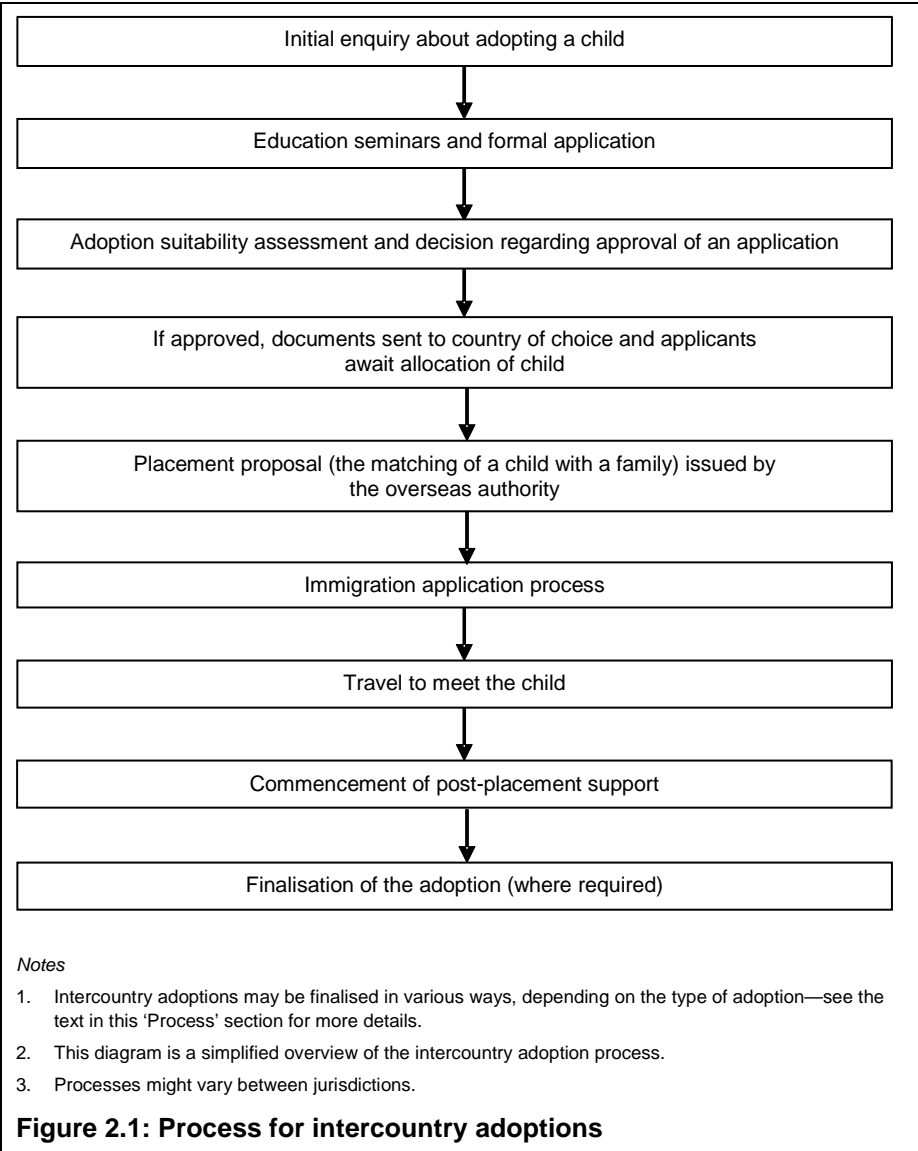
Initial enquiry about adopting a child

Education seminars and formal application

Adoption suitability assessment and decision regarding approval of an application

If approved, documents sent to country of choice and applicants await allocation of child

Placement proposal (the matching of a child with a family) issued by the overseas authority

Immigration application process

Travel to meet the child

Commencement of post-placement support

Finalisation of the adoption (where required)

*Notes*

1. Intercountry adoptions may be finalised in various ways, depending on the type of adoption—see the text in this 'Process' section for more details.

2. This diagram is a simplified overview of the intercountry adoption process.

3. Processes might vary between jurisdictions.

**Figure 2.1: Process for intercountry adoptions**